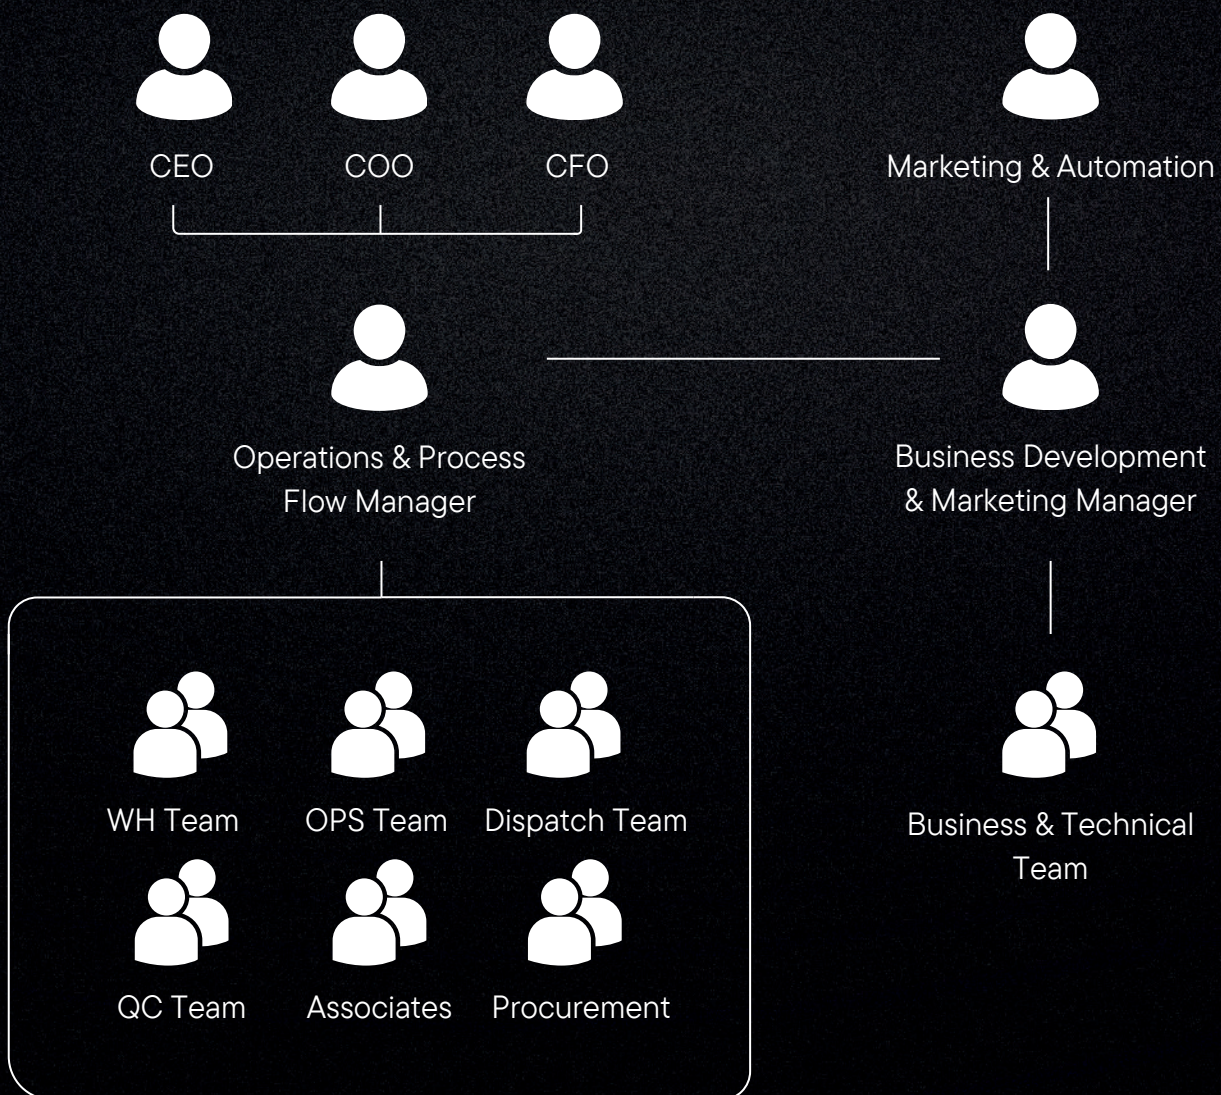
CEO COO CFO

Marketing & Automation

Operations & Process Flow Manager

Business Development & Marketing Manager

WH Team OPS Team Dispatch Team

QC Team Associates Procurement

Business & Technical Team